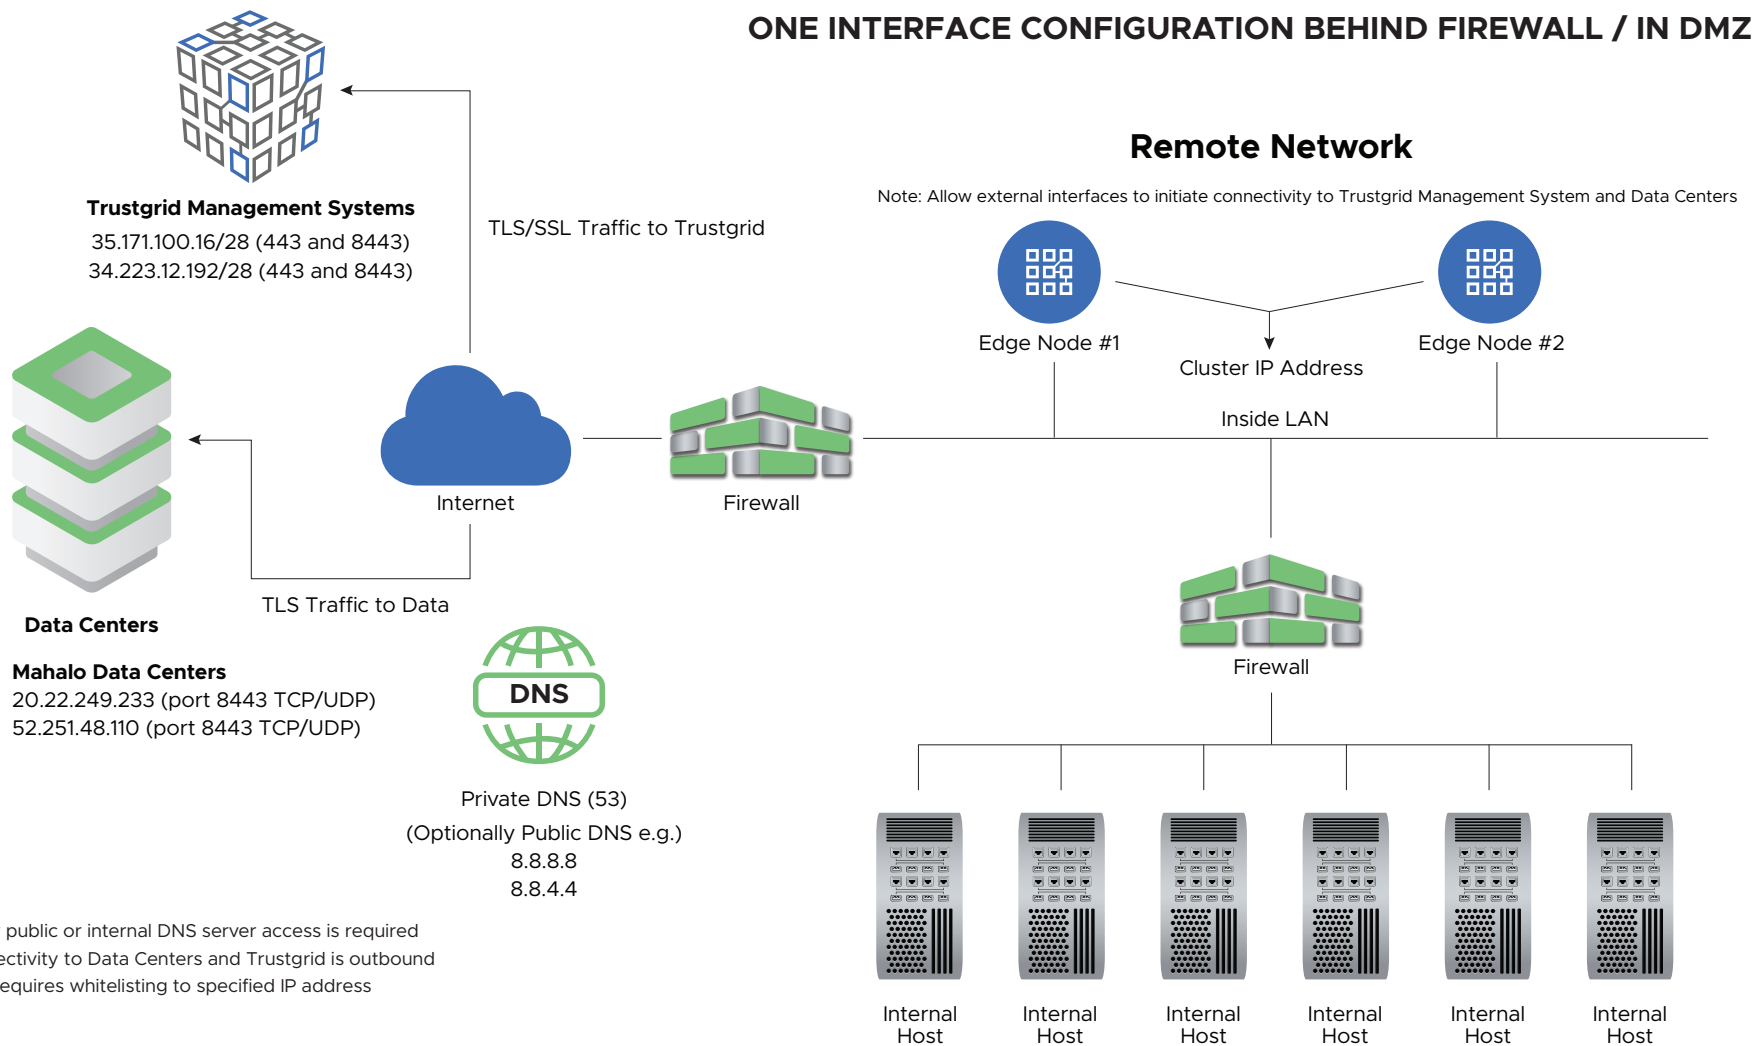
ONE INTERFACE CONFIGURATION BEHIND FIREWALL / IN DMZ

Trustgrid Management Systems
35.171.100.16/28 (443 and 8443)
34.223.12.192/28 (443 and 8443)

TLS/SSL Traffic to Trustgrid

Remote Network

Note: Allow external interfaces to initiate connectivity to Trustgrid Management System and Data Centers

Edge Node #1

Edge Node #2

Cluster IP Address

Inside LAN

Internet

Firewall

TLS Traffic to Data

Data Centers

Mahalo Data Centers
20.22.249.233 (port 8443 TCP/UDP)
52.251.48.110 (port 8443 TCP/UDP)

DNS

Private DNS (53)
(Optionally Public DNS e.g.)
8.8.8.8
8.8.4.4

Firewall

public or internal DNS server access is required
ectivity to Data Centers and Trustgrid is outbound
equires whitelisting to specified IP address

Internal Host

Internal Host

Internal Host

Internal Host

Internal Host

Internal Host